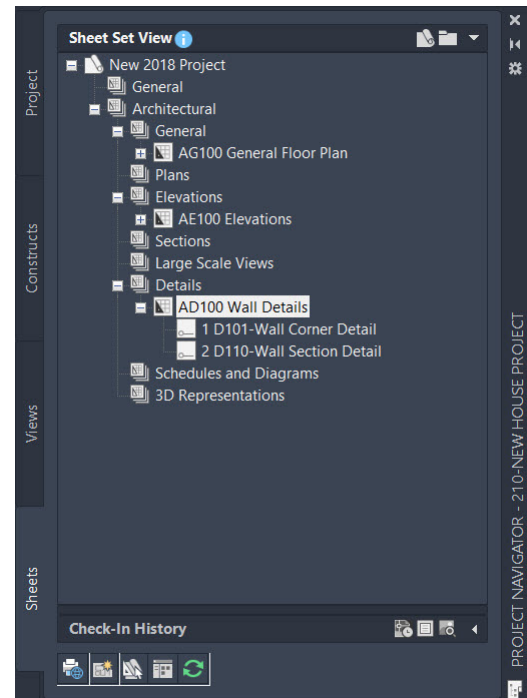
Sheet Set View

New 2018 Project
General
Architectural
General
AG100 General Floor Plan
Plans
Elevations
AE100 Elevations
Sections
Large Scale Views
Details
AD100 Wall Details
1 D101-Wall Corner Detail
2 D110-Wall Section Detail
Schedules and Diagrams
3D Representations

Check-In History

Project
Constructs
Views
Sheets

PROJECT NAVIGATOR - 210-NEW HOUSE PROJECT